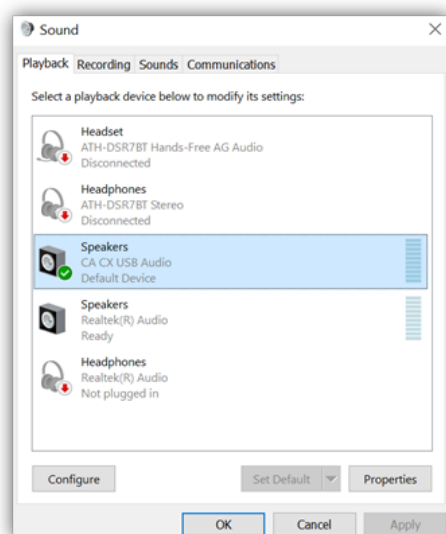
Sound

Playback Recording Sounds Communications

Select a playback device below to modify its settings:

Headset
ATH-DSR7BT Hands-Free AG Audio
Disconnected

Headphones
ATH-DSR7BT Stereo
Disconnected

Speakers
CA CX USB Audio
Default Device

Speakers
Realtek(R) Audio
Ready

Headphones
Realtek(R) Audio
Not plugged in

Configure

Set Default

Properties

OK

Cancel

Apply